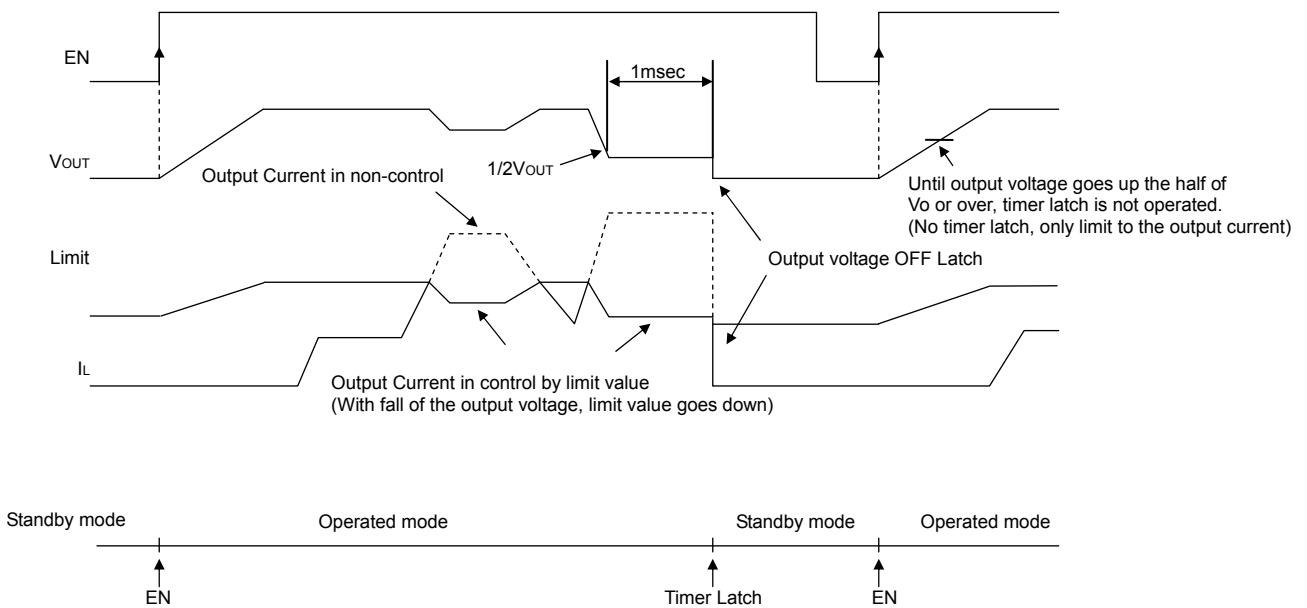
EN

1msec

$V_{OUT}$

$1/2V_{OUT}$

Output Current in non-control

Until output voltage goes up the half of Vo or over, timer latch is not operated. (No timer latch, only limit to the output current)

Limit

Output voltage OFF Latch

$I_L$

Output Current in control by limit value (With fall of the output voltage, limit value goes down)

Standby mode

Operated mode

Standby mode

Operated mode

EN

Timer Latch

EN